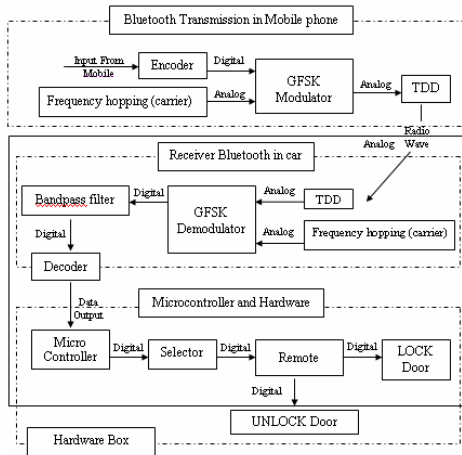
Bluetooth Transmission in Mobile phone

Input From Mobile

Encoder

Digital

GFSK Modulator

Frequency hopping (carrier)

Analog

Analog

TDD

Radio Wave

Analog

Receiver Bluetooth in car

Bandpass filter

Digital

Analog

TDD

GFSK Demodulator

Digital

Analog

Frequency hopping (carrier)

Decoder

Microcontroller and Hardware

Data Output

Micro Controller

Digital

Selector

Digital

Remote

Digital

LOCK Door

Digital

UNLOCK Door

Hardware Box